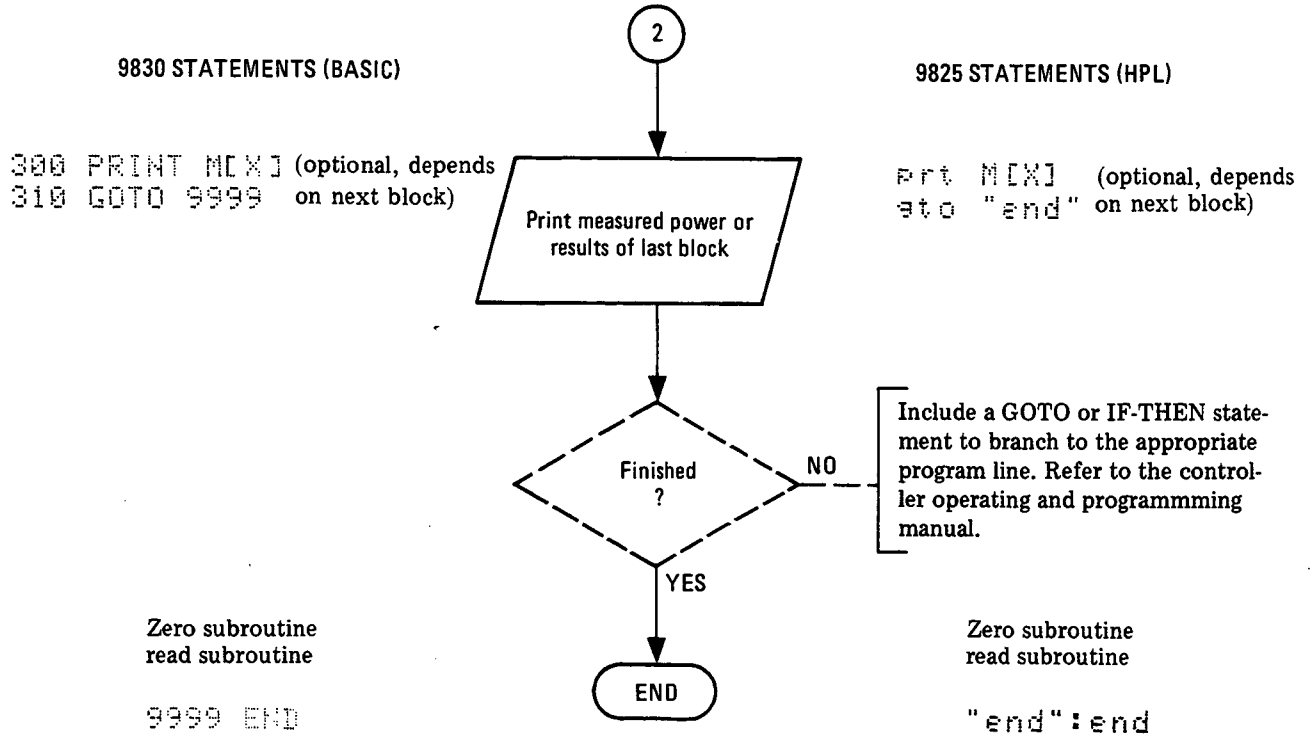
2

9830 STATEMENTS (BASIC)

9825 STATEMENTS (HPL)

300 PRINT M[X] (optional, depends
310 GOTO 9999 on next block)

Print measured power or results of last block

prt M[X] (optional, depends
gto "end" on next block)

Finished ?

NO

Include a GOTO or IF-THEN statement to branch to the appropriate program line. Refer to the controller operating and programmming manual.

YES

Zero subroutine
read subroutine

9999 END

END

Zero subroutine
read subroutine

"end":end